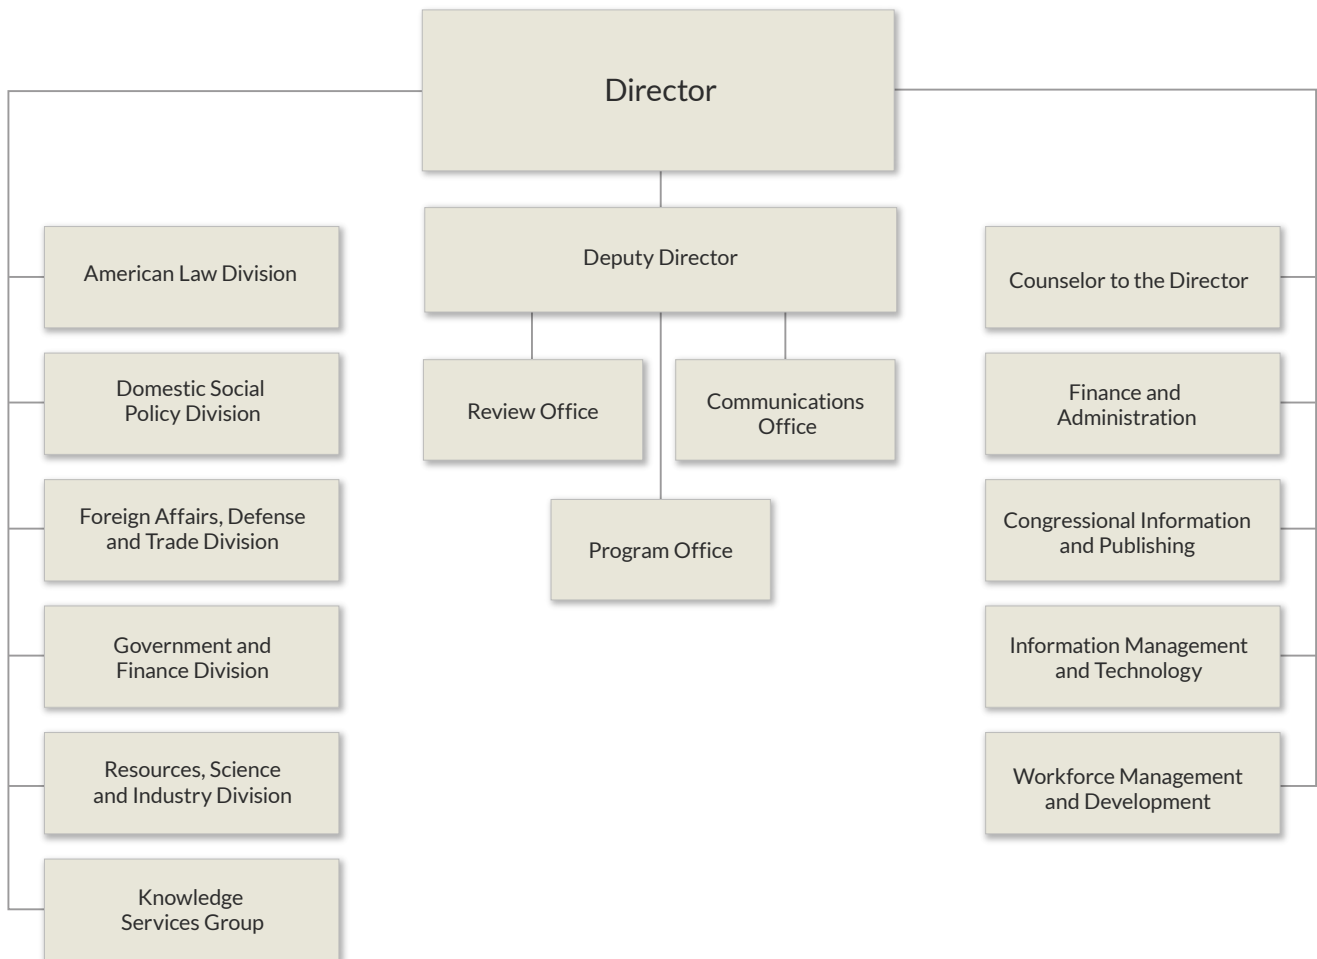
Director

Deputy Director

Review Office

Communications Office

Program Office

American Law Division

Domestic Social Policy Division

Foreign Affairs, Defense and Trade Division

Government and Finance Division

Resources, Science and Industry Division

Knowledge Services Group

Counselor to the Director

Finance and Administration

Congressional Information and Publishing

Information Management and Technology

Workforce Management and Development